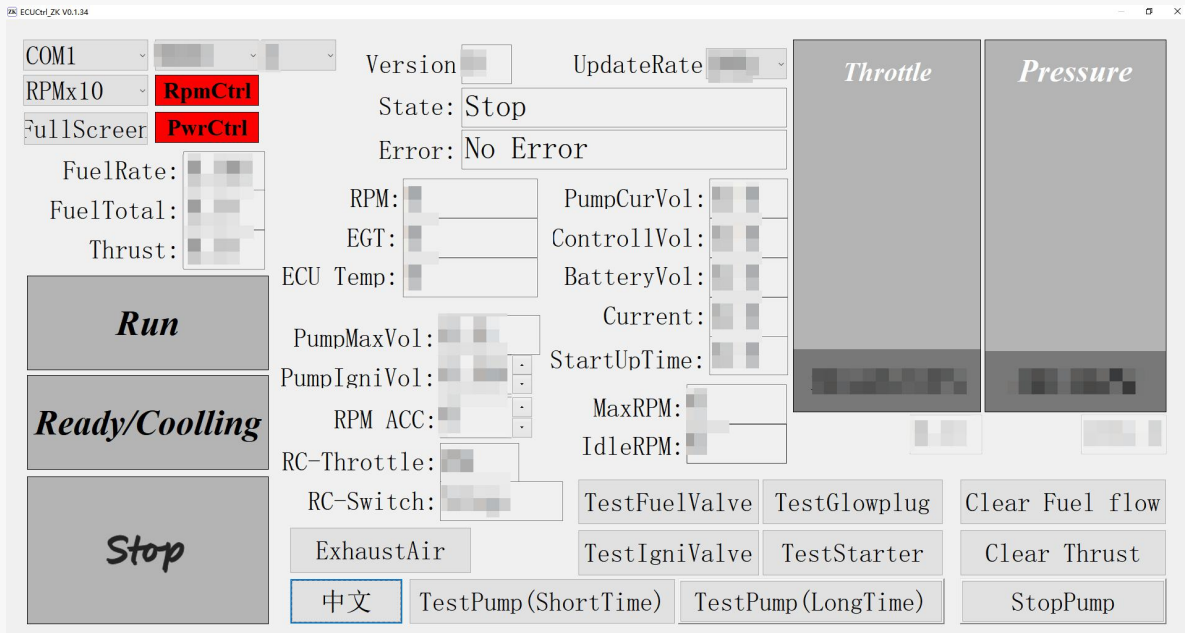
ZK ECUCtrl_ZK V0.1.34

COM1 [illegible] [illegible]
RPMx10 RpmCtrl
FullScreen PwrCtrl
FuelRate: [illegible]
FuelTotal: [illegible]
Thrust: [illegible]

Version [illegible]
UpdateRate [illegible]
State: Stop
Error: No Error

RPM: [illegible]
EGT: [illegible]
ECU Temp: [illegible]

PumpCurVol: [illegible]
ControllVol: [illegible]
BatteryVol: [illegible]
Current: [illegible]
StartUpTime: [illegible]

Throttle
Pressure

Run
Ready/Coolling
Stop

PumpMaxVol: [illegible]
PumpIgniVol: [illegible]
RPM ACC: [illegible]
RC-Throttle: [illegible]
RC-Switch: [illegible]

MaxRPM: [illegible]
IdleRPM: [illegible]

TestFuelValve TestGlowplug Clear Fuel flow
ExhaustAir TestIgniValve TestStarter Clear Thrust
中文 TestPump(ShortTime) TestPump(LongTime) StopPump